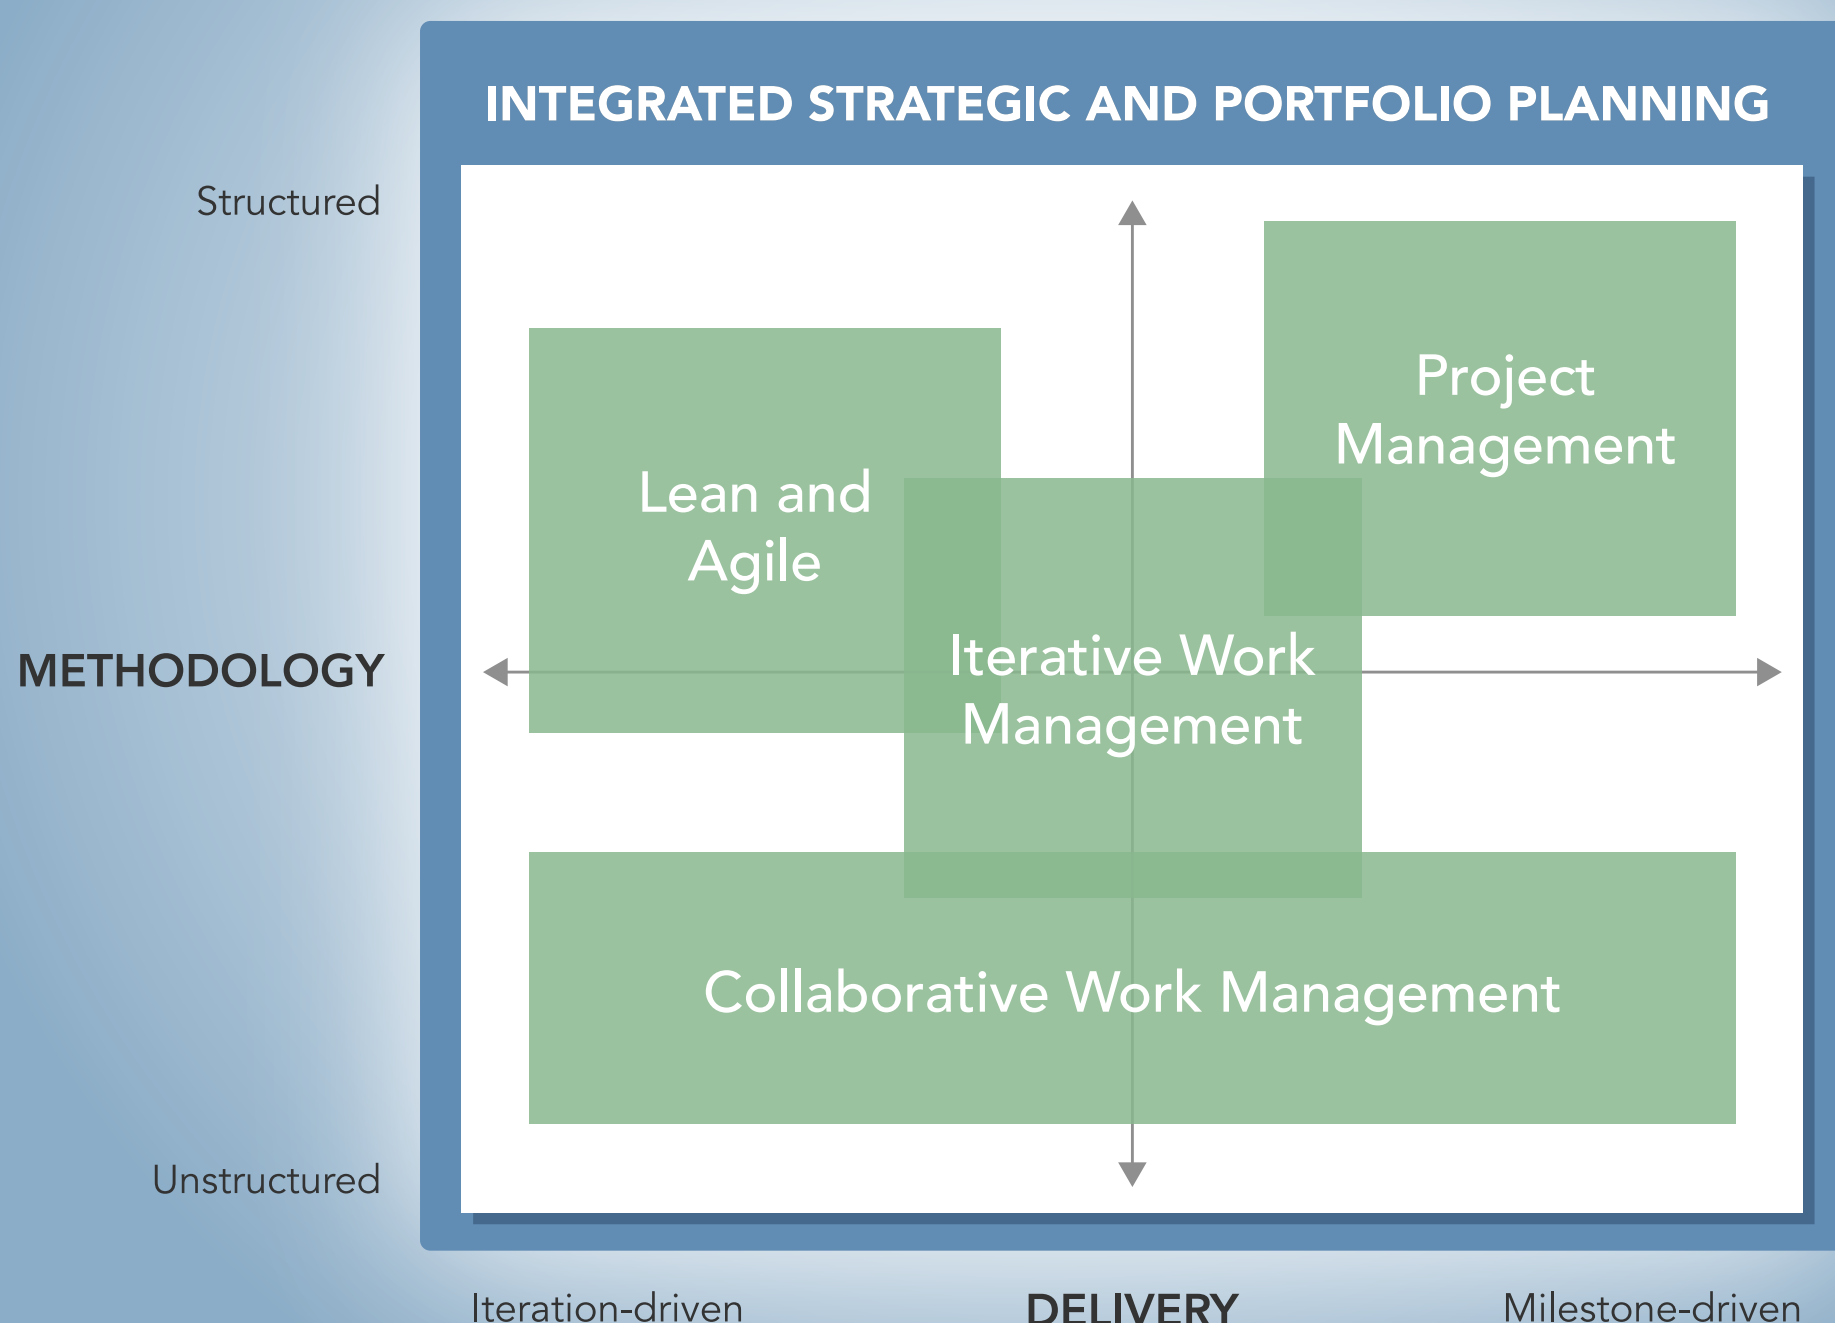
INTEGRATED STRATEGIC AND PORTFOLIO PLANNING

Structured

METHODOLOGY

Unstructured

Lean and Agile

Project Management

Iterative Work Management

Collaborative Work Management

Iteration-driven

DELIVERY

Milestone-driven